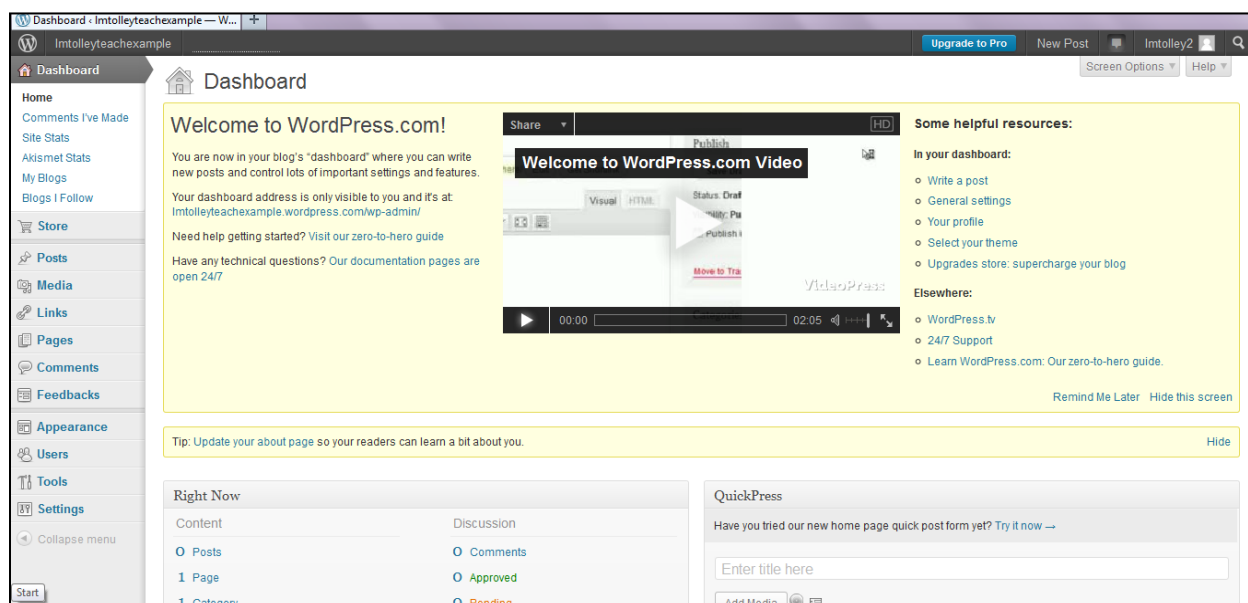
Dashboard ‹ lmtolleyteachexample — W... +

lmtolleyteachexample

Upgrade to Pro New Post lmtolley2

Dashboard

Home
Comments I've Made
Site Stats
Akismet Stats
My Blogs
Blogs I Follow

Store

Posts

Media

Links

Pages

Comments

Feedbacks

Appearance

Users

Tools

Settings

Collapse menu

Start

Dashboard

Screen Options ▾ Help ▾

Welcome to WordPress.com!

You are now in your blog's "dashboard" where you can write new posts and control lots of important settings and features.

Your dashboard address is only visible to you and it's at: lmtolleyteachexample.wordpress.com/wp-admin/

Need help getting started? Visit our zero-to-hero guide

Have any technical questions? Our documentation pages are open 24/7

Share ▾ HD

Welcome to WordPress.com Video

Publish
Visual HTML
Status: Draf
Publish i
Move to Tra
VideoPress
00:00 02:05

Some helpful resources:

In your dashboard:

Write a post
General settings
Your profile
Select your theme
Upgrades store: supercharge your blog

Elsewhere:

WordPress.tv
24/7 Support
Learn WordPress.com: Our zero-to-hero guide.

Remind Me Later Hide this screen

Tip: Update your about page so your readers can learn a bit about you.

Hide

Right Now

Content
0 Posts
1 Page
1 Category

Discussion
0 Comments
0 Approved
0 Pending

QuickPress

Have you tried our new home page quick post form yet? Try it now →

Enter title here

Add Media